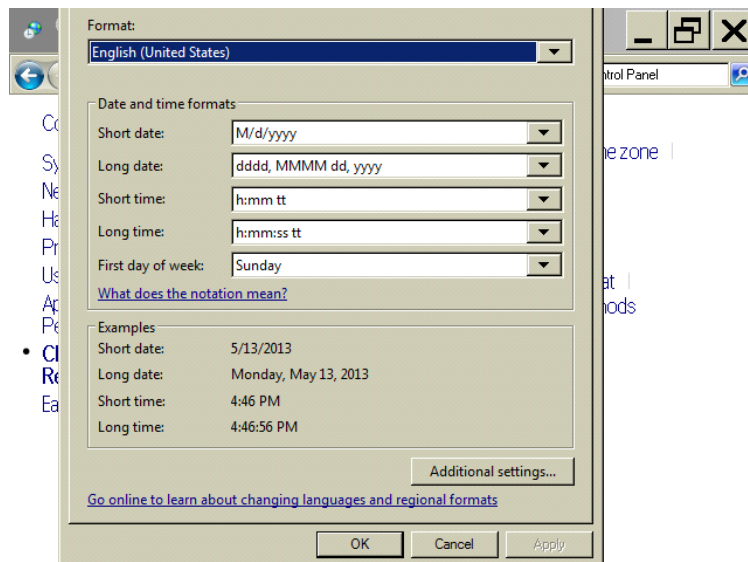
Format:
English (United States)

Date and time formats
Short date: M/d/yyyy
Long date: dddd, MMMM dd, yyyy
Short time: h:mm tt
Long time: h:mm:ss tt
First day of week: Sunday
What does the notation mean?

Examples
Short date: 5/13/2013
Long date: Monday, May 13, 2013
Short time: 4:46 PM
Long time: 4:46:56 PM

Additional settings...

Go online to learn about changing languages and regional formats

OK Cancel Apply

ntrol Panel
ne zone
at
hods
Co
Sy
Ne
Ha
Pr
Us
Ap
Pe
Cl
Re
Ea